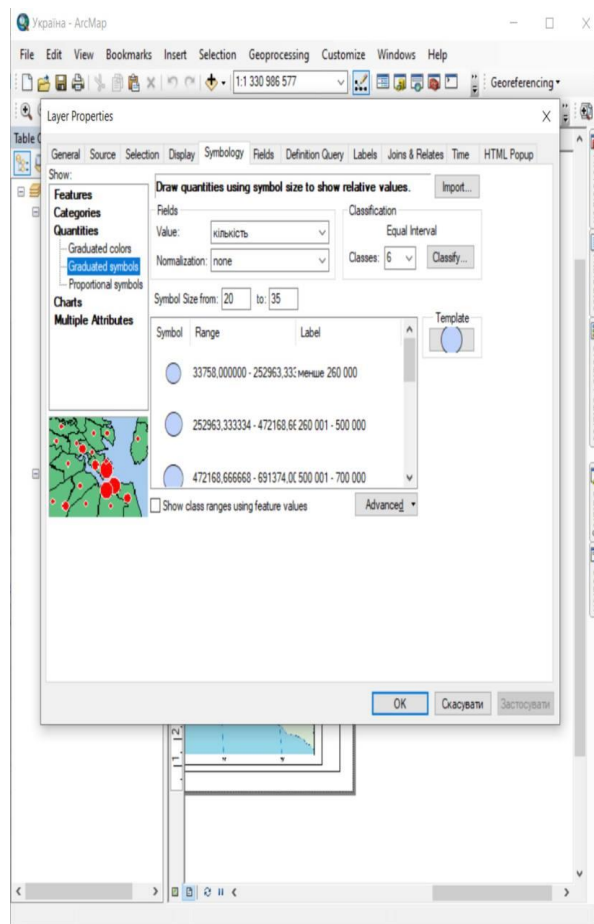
Україна - ArcMap

File Edit View Bookmarks Insert Selection Geoprocessing Customize Windows Help

1:1 330 986 577

Georeferencing

Table O

Layer Properties

General Source Selection Display Symbology Fields Definition Query Labels Joins & Relates Time HTML Popup

Show:
Features
Categories
Quantities
Graduated colors
Graduated symbols
Proportional symbols
Charts
Multiple Attributes

Draw quantities using symbol size to show relative values.

Import...

Fields
Value: кількість
Normalization: none

Classification
Equal Interval
Classes: 6
Classify...

Symbol Size from: 20 to: 35

Template

| Symbol | Range | Label |
|---|---|---|
| | 33758,000000 - 252963,333 | менше 260 000 |
| | 252963,333334 - 472168,66 | 260 001 - 500 000 |
| | 472168,666668 - 691374,00 | 500 001 - 700 000 |

Show class ranges using feature values

Advanced

OK Скасувати Застосувати